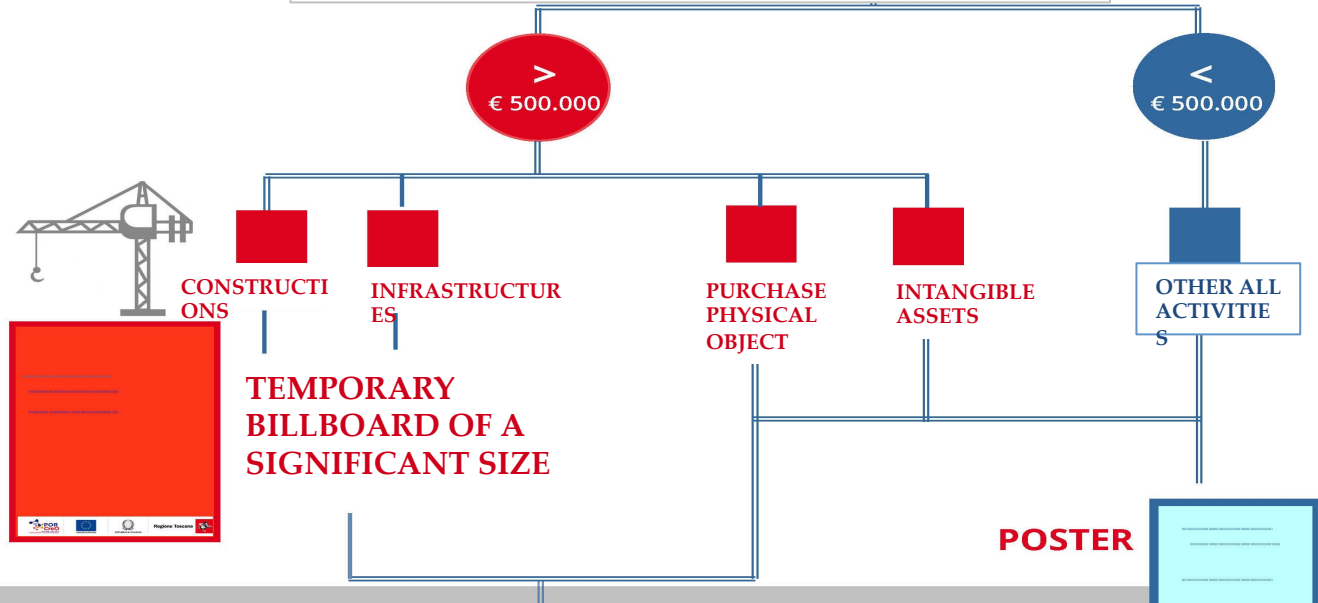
>
€ 500.000

<
€ 500.000

CONSTRUCTIONS

INFRASTRUCTURES

PURCHASE PHYSICAL OBJECT

INTANGIBLE ASSETS

OTHER ALL ACTIVITIES

POR CreO
Regione Toscana

TEMPORARY BILLBOARD OF A SIGNIFICANT SIZE

POSTER